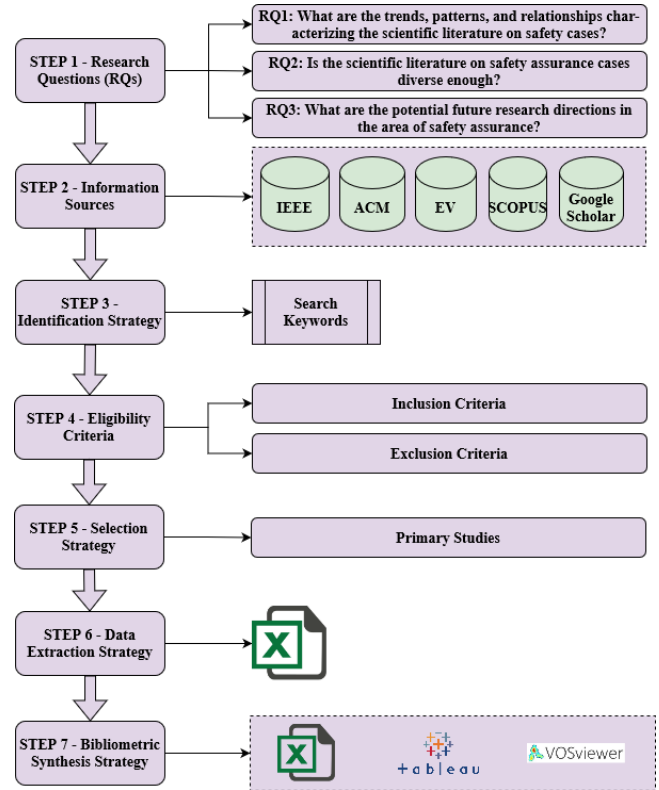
STEP 1 - Research Questions (RQs)

RQ1: What are the trends, patterns, and relationships characterizing the scientific literature on safety cases?

RQ2: Is the scientific literature on safety assurance cases diverse enough?

RQ3: What are the potential future research directions in the area of safety assurance?

STEP 2 - Information Sources

IEEE

ACM

EV

SCOPUS

Google Scholar

STEP 3 - Identification Strategy

Search Keywords

STEP 4 - Eligibility Criteria

Inclusion Criteria

Exclusion Criteria

STEP 5 - Selection Strategy

Primary Studies

STEP 6 - Data Extraction Strategy

X

STEP 7 - Bibliometric Synthesis Strategy

X

+ableau

VOSviewer